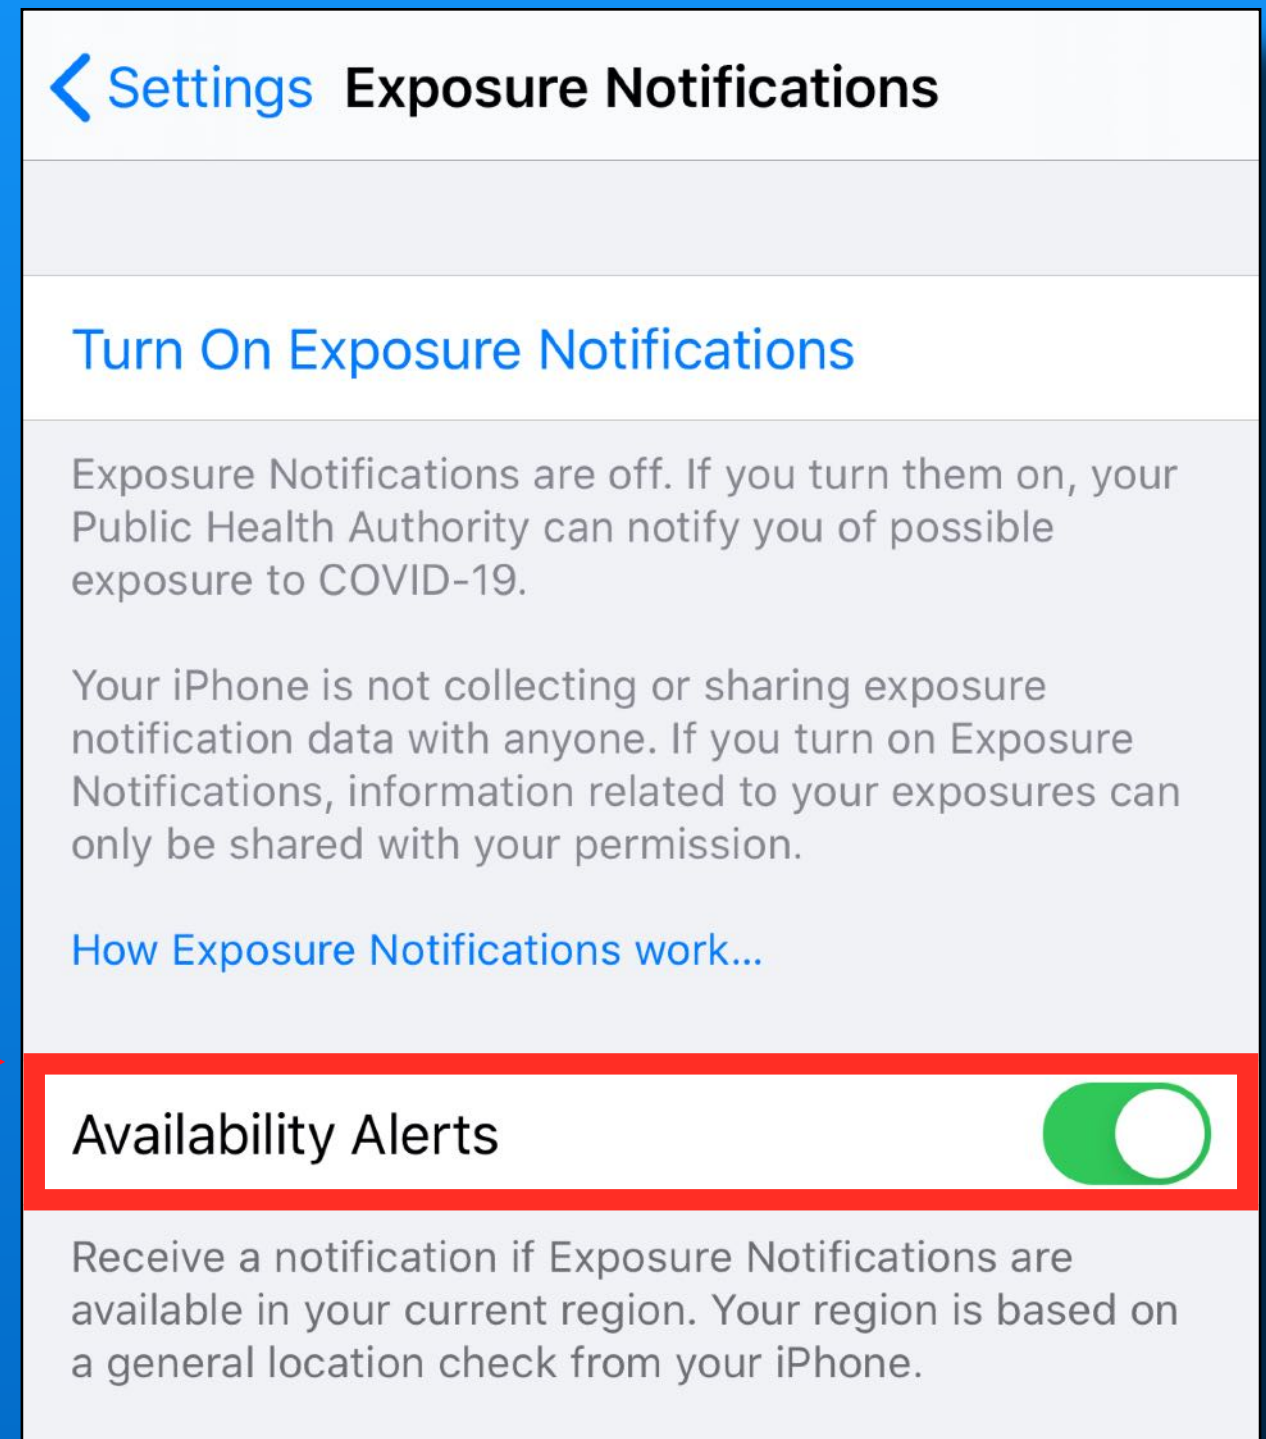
Settings Exposure Notifications

Turn On Exposure Notifications

Exposure Notifications are off. If you turn them on, your Public Health Authority can notify you of possible exposure to COVID-19.

Your iPhone is not collecting or sharing exposure notification data with anyone. If you turn on Exposure Notifications, information related to your exposures can only be shared with your permission.

How Exposure Notifications work...

Availability Alerts

Receive a notification if Exposure Notifications are available in your current region. Your region is based on a general location check from your iPhone.